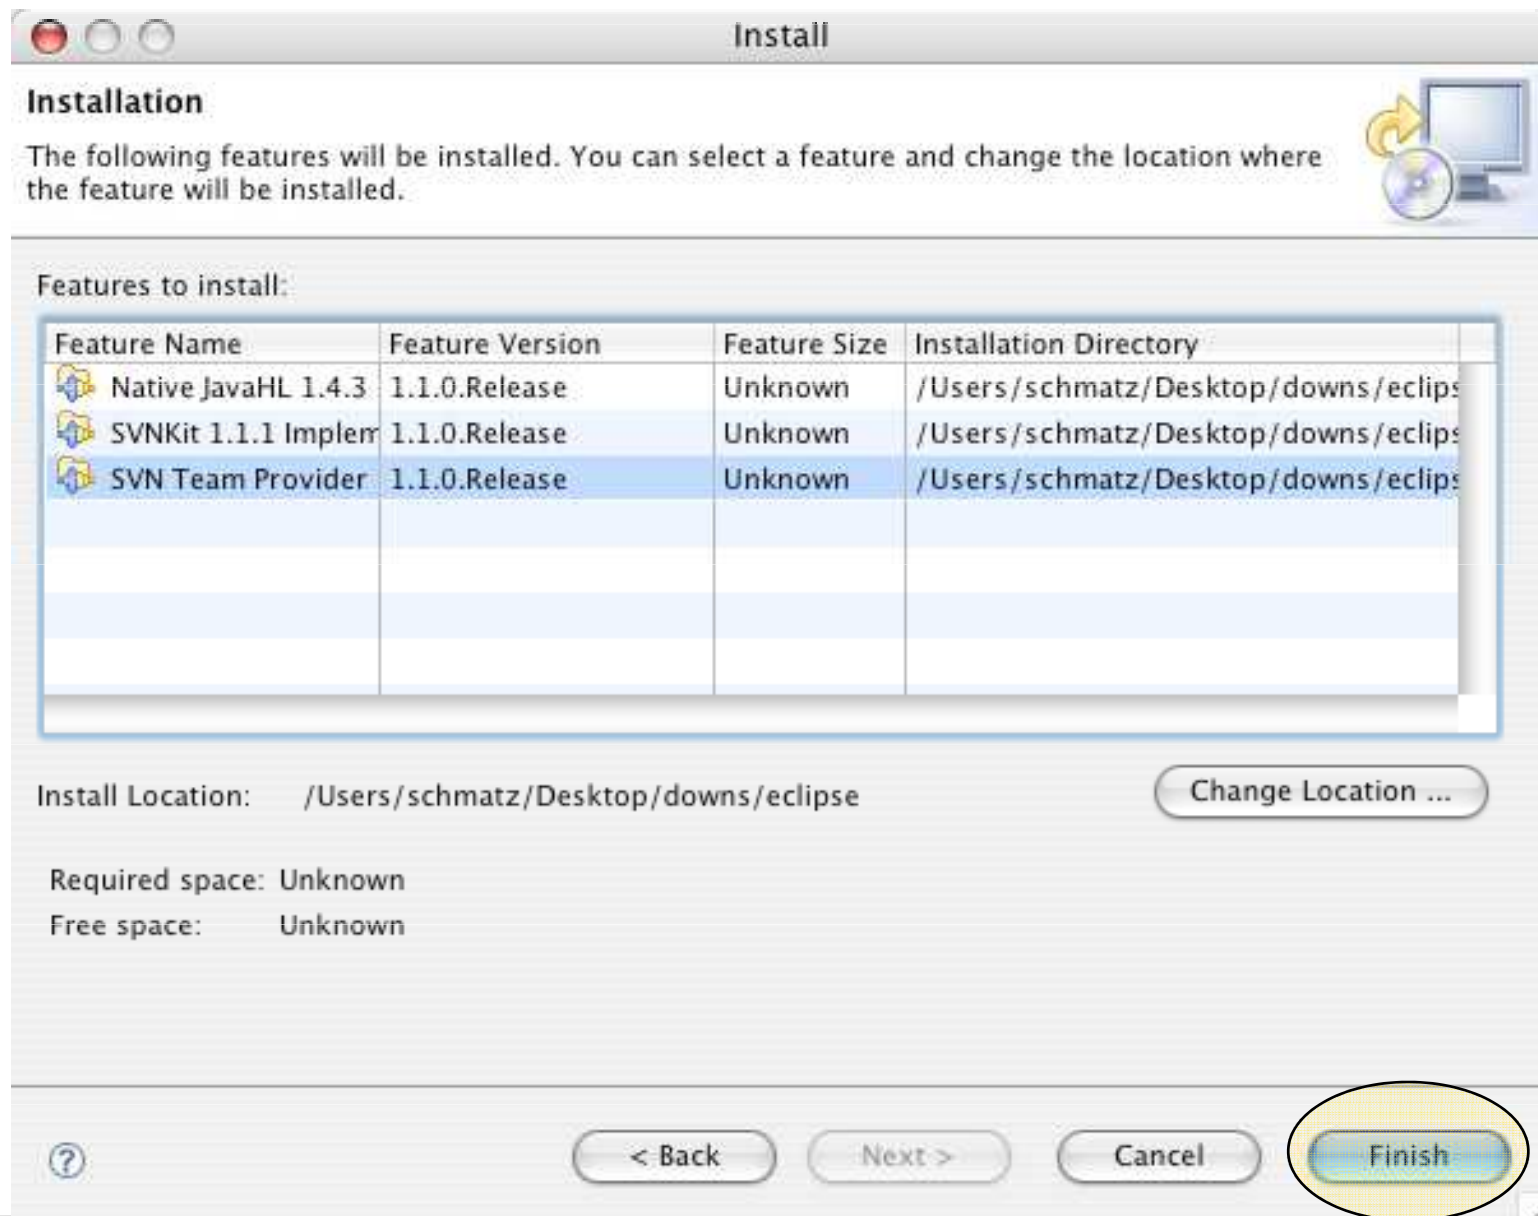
Install

Installation

The following features will be installed. You can select a feature and change the location where the feature will be installed.

Features to install:

| Feature Name | Feature Version | Feature Size | Installation Directory |
|---|---|---|---|
| Native JavaHL 1.4.3 | 1.1.0.Release | Unknown | /Users/schmatz/Desktop/downs/eclips |
| SVNKit 1.1.1 Implem | 1.1.0.Release | Unknown | /Users/schmatz/Desktop/downs/eclips |
| SVN Team Provider | 1.1.0.Release | Unknown | /Users/schmatz/Desktop/downs/eclips |

Install Location: /Users/schmatz/Desktop/downs/eclipse

Change Location ...

Required space: Unknown
Free space: Unknown

?

< Back

Next >

Cancel

Finish